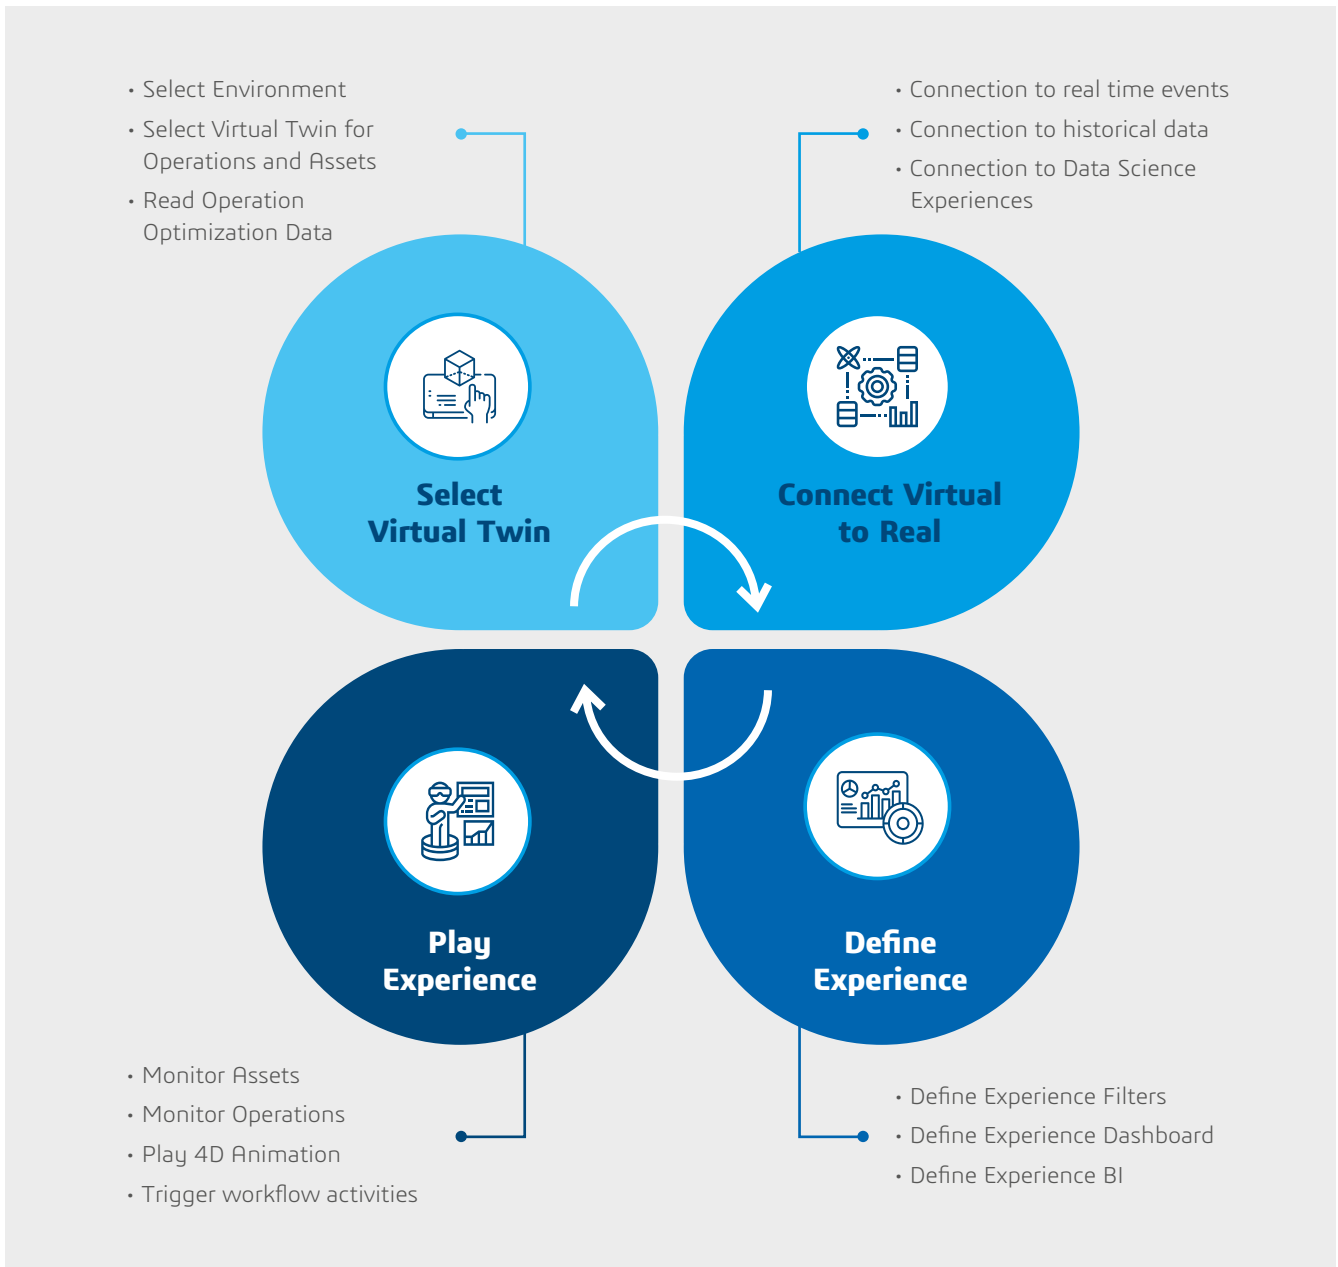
• Select Environment
• Select Virtual Twin for Operations and Assets
• Read Operation Optimization Data

• Connection to real time events
• Connection to historical data
• Connection to Data Science Experiences

Select Virtual Twin

Connect Virtual to Real

Play Experience

Define Experience

• Monitor Assets
• Monitor Operations
• Play 4D Animation
• Trigger workflow activities

• Define Experience Filters
• Define Experience Dashboard
• Define Experience BI